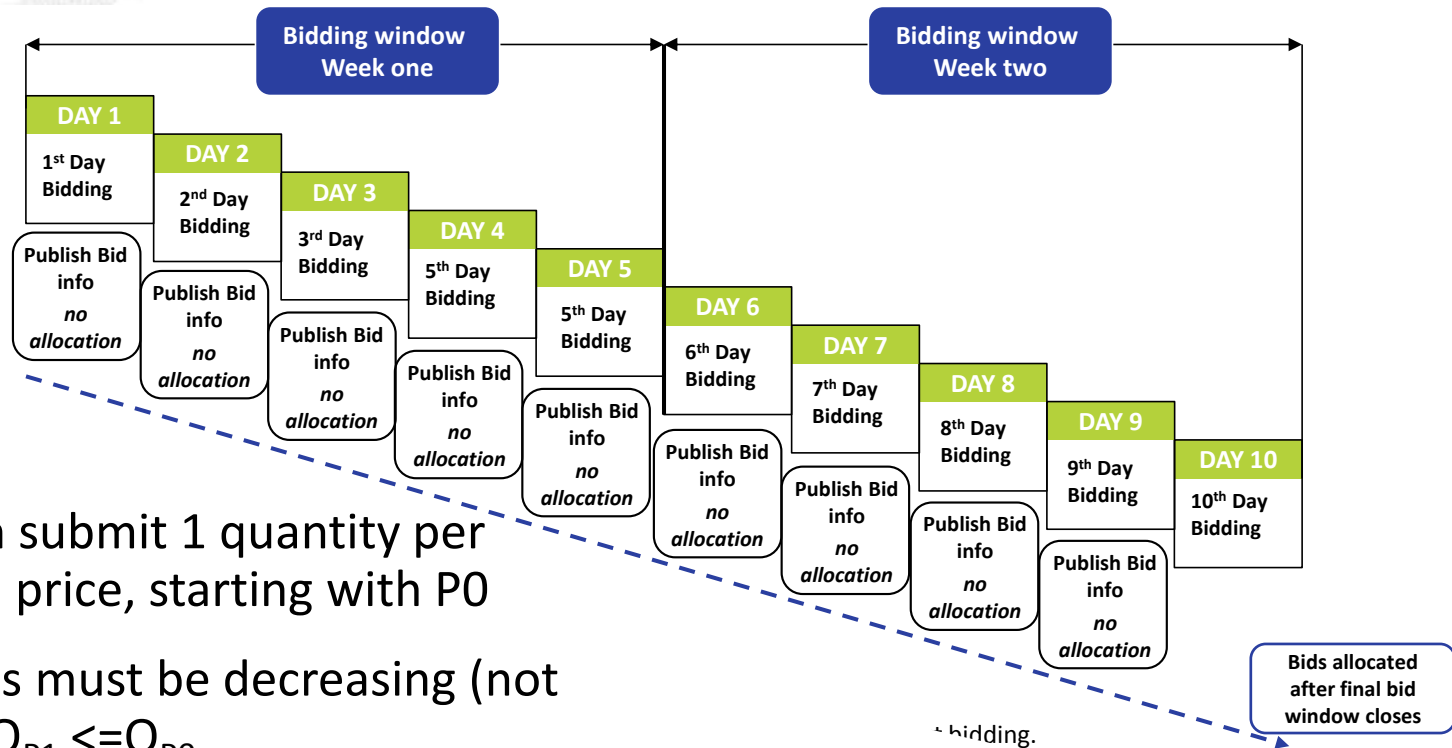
Bidding window
Week one

Bidding window
Week two

DAY 1
1st Day Bidding

Publish Bid info
no allocation

DAY 2
2nd Day Bidding

Publish Bid info
no allocation

DAY 3
3rd Day Bidding

Publish Bid info
no allocation

DAY 4
5th Day Bidding

Publish Bid info
no allocation

DAY 5
5th Day Bidding

Publish Bid info
no allocation

DAY 6
6th Day Bidding

Publish Bid info
no allocation

DAY 7
7th Day Bidding

Publish Bid info
no allocation

DAY 8
8th Day Bidding

Publish Bid info
no allocation

DAY 9
9th Day Bidding

Publish Bid info
no allocation

DAY 10
10th Day Bidding

Bids allocated after final bid window closes

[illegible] submit 1 quantity per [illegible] price, starting with P0

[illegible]s must be decreasing (not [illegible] $Q_{P1} <= Q_{P0}$

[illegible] bidding.